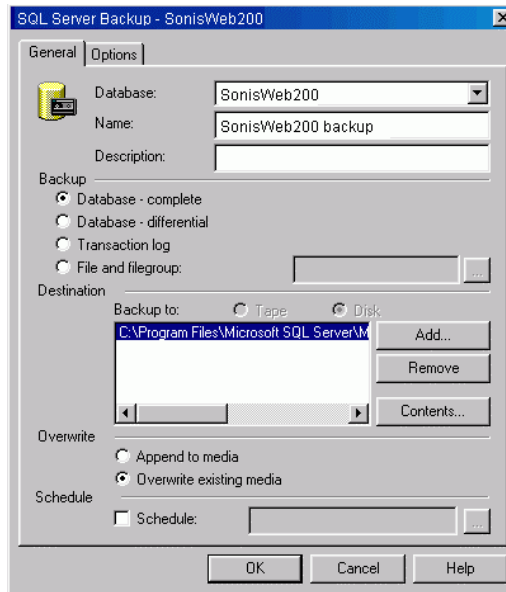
SQL Server Backup - SonisWeb200

General | Options

Database: SonisWeb200

Name: SonisWeb200 backup

Description:

Backup

Database - complete

Database - differential

Transaction log

File and filegroup:

...

Destination

Backup to: Tape Disk

C:\Program Files\Microsoft SQL Server\M

Add...

Remove

Contents...

Overwrite

Append to media

Overwrite existing media

Schedule

Schedule:

...

OK Cancel Help